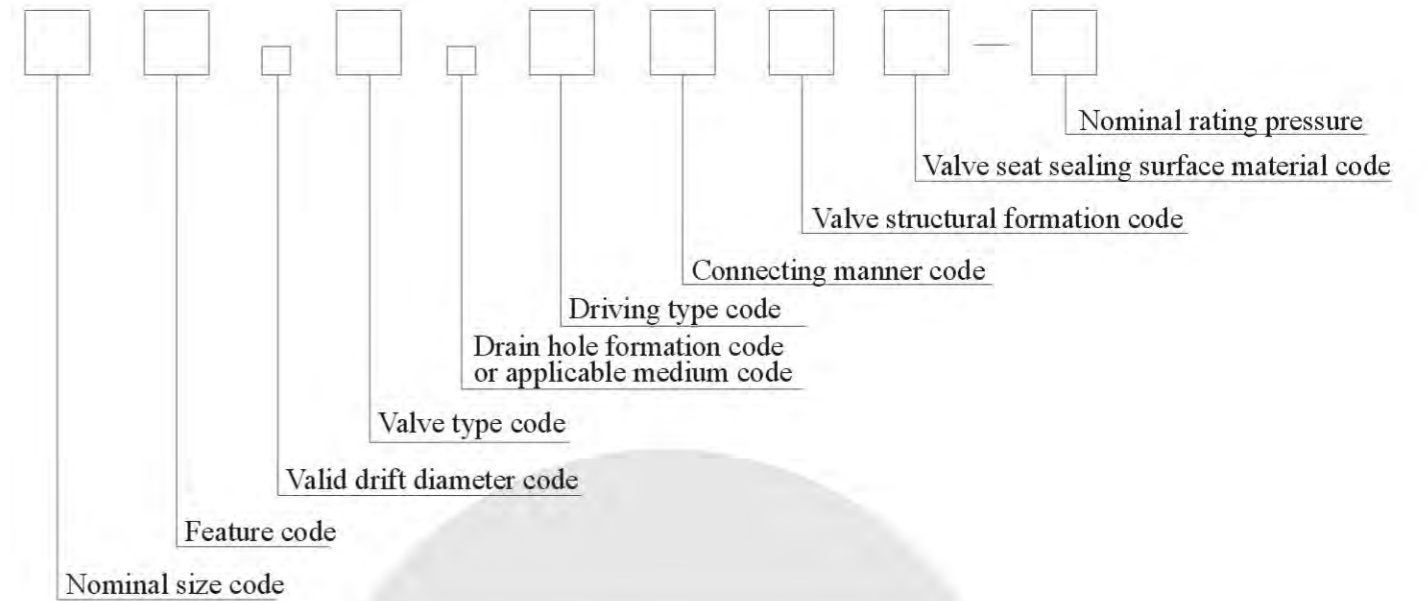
—

Nominal rating pressure

Valve seat sealing surface material code

Valve structural formation code

Connecting manner code

Driving type code

Drain hole formation code or applicable medium code

Valve type code

Valid drift diameter code

Feature code

Nominal size code